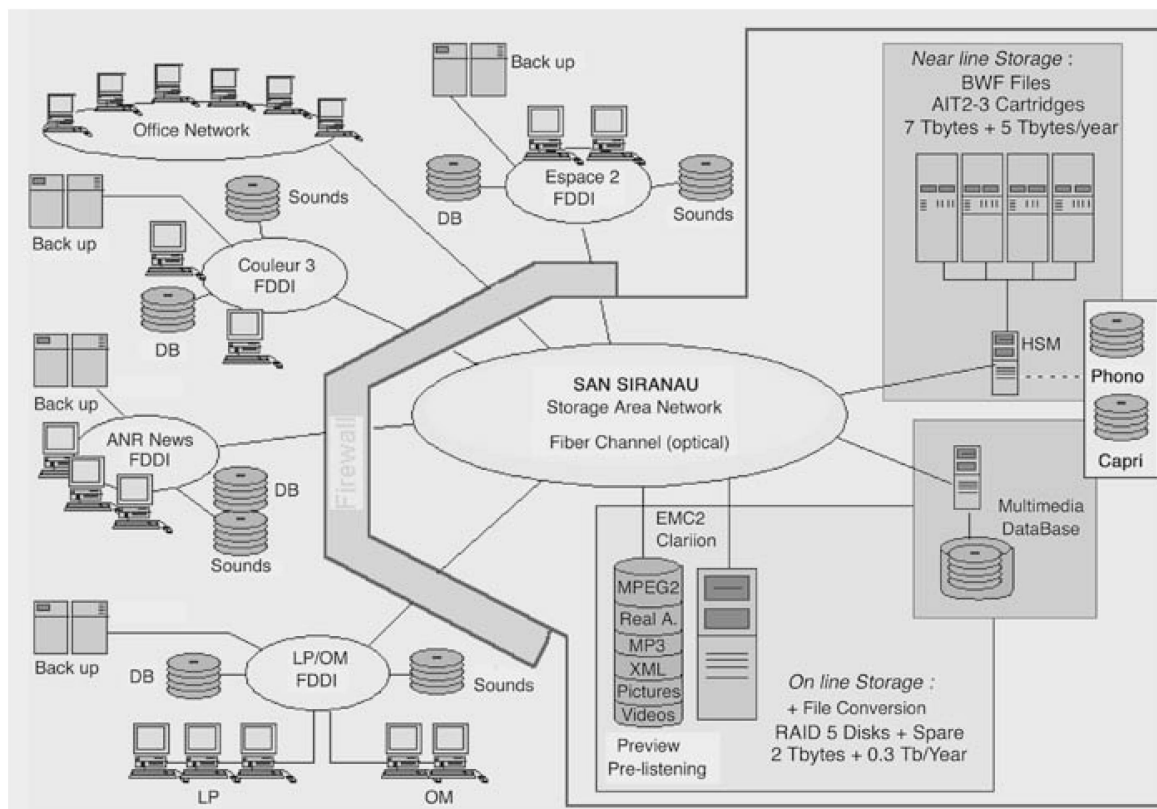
Office Network

Back up

Espace 2
FDDI

DB

Sounds

Near line Storage :
BWF Files
AIT2-3 Cartridges
7 Tbytes + 5 Tbytes/year

Sounds

Back up

Couleur 3
FDDI

DB

HSM

Phono

Capri

Back up

SAN SIRANAU
Storage Area Network
Fiber Channel (optical)

ANR News
FDDI

DB

Firewall

Sounds

EMC2
Clariion

Multimedia
DataBase

MPEG2
Real A.
MP3
XML
Pictures
Videos

Back up

DB

LP/OM
FDDI

Sounds

On line Storage :
+ File Conversion
RAID 5 Disks + Spare
2 Tbytes + 0.3 Tb/Year

Preview
Pre-listening

LP

OM